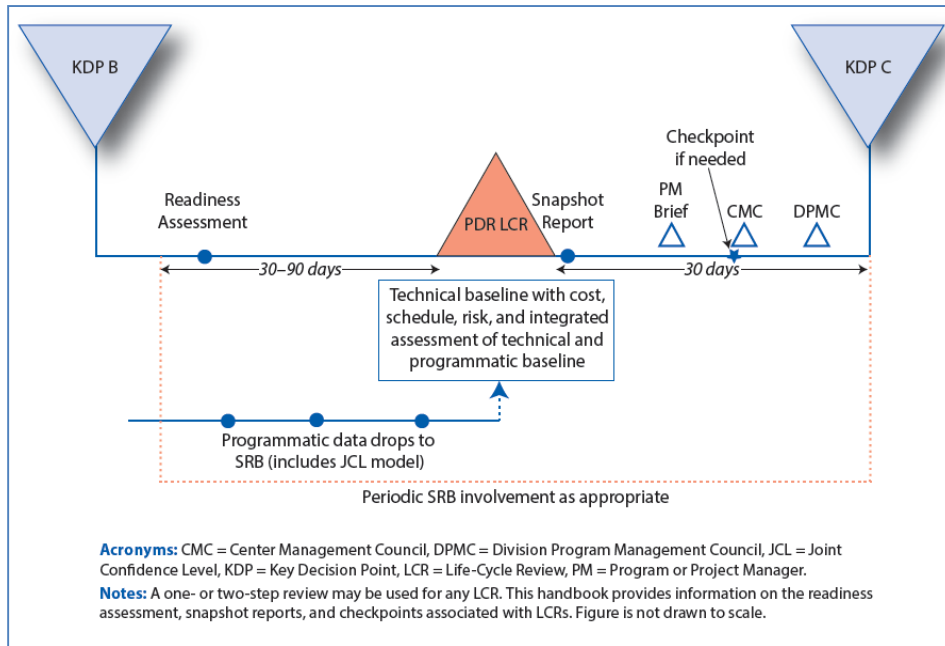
KDP B

KDP C

Checkpoint if needed

Readiness Assessment

PDR LCR

Snapshot Report

PM Brief

CMC

DPMC

30–90 days

30 days

Technical baseline with cost, schedule, risk, and integrated assessment of technical and programmatic baseline

Programmatic data drops to SRB (includes JCL model)

Periodic SRB involvement as appropriate

Acronyms: CMC = Center Management Council, DPMC = Division Program Management Council, JCL = Joint Confidence Level, KDP = Key Decision Point, LCR = Life-Cycle Review, PM = Program or Project Manager.

Notes: A one- or two-step review may be used for any LCR. This handbook provides information on the readiness assessment, snapshot reports, and checkpoints associated with LCRs. Figure is not drawn to scale.